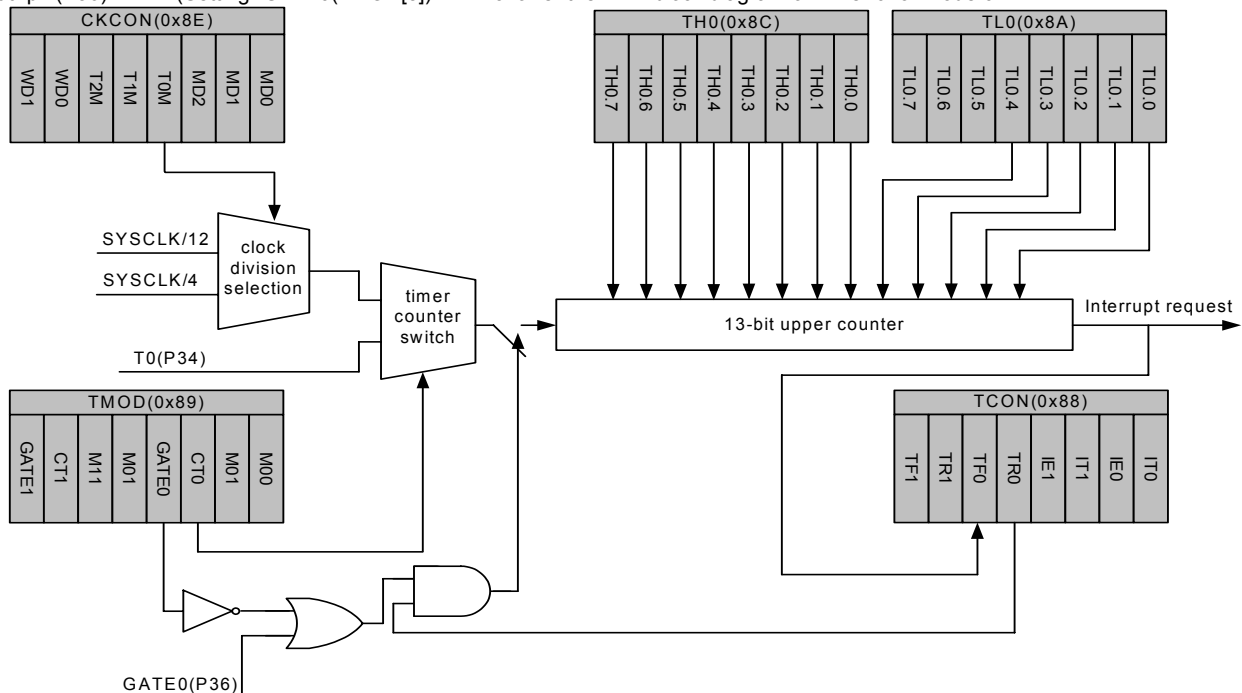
CKCON(0x8E)
WD1 WD0 T2M T1M T0M MD2 MD1 MD0

TH0(0x8C)
TH0.7 TH0.6 TH0.5 TH0.4 TH0.3 TH0.2 TH0.1 TH0.0

TL0(0x8A)
TL0.7 TL0.6 TL0.5 TL0.4 TL0.3 TL0.2 TL0.1 TL0.0

SYSCLK/12
SYSCLK/4
clock division selection
timer counter switch
T0(P34)
13-bit upper counter
Interrupt request

TMOD(0x89)
GATE1 CT1 M11 M01 GATE0 CT0 M01 M00

TCON(0x88)
TF1 TR1 TF0 TR0 IE1 IT1 IE0 IT0

GATE0(P36)